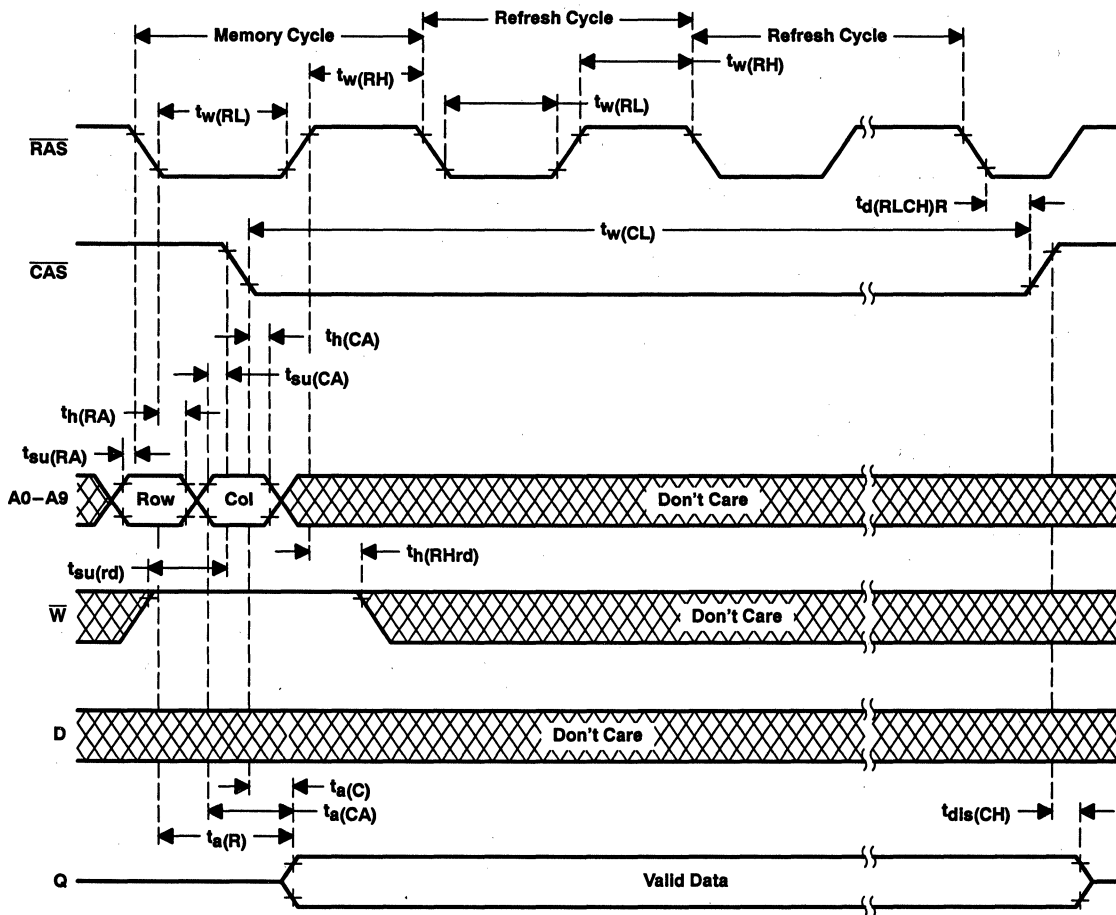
Memory Cycle
Refresh Cycle
Refresh Cycle
$t_{w(RH)}$
$t_{w(RH)}$
$t_{w(RL)}$
$t_{w(RL)}$
$\overline{RAS}$
$t_{d(RLCH)R}$
$t_{w(CL)}$
$\overline{CAS}$
$t_{h(CA)}$
$t_{su(CA)}$
$t_{h(RA)}$
$t_{su(RA)}$
A0–A9
Row
Col
Don't Care
$t_{su(rd)}$
$t_{h(RHrd)}$
$\overline{W}$
Don't Care
D
Don't Care
$t_{a(C)}$
$t_{a(CA)}$
$t_{a(R)}$
$t_{dis(CH)}$
Q
Valid Data